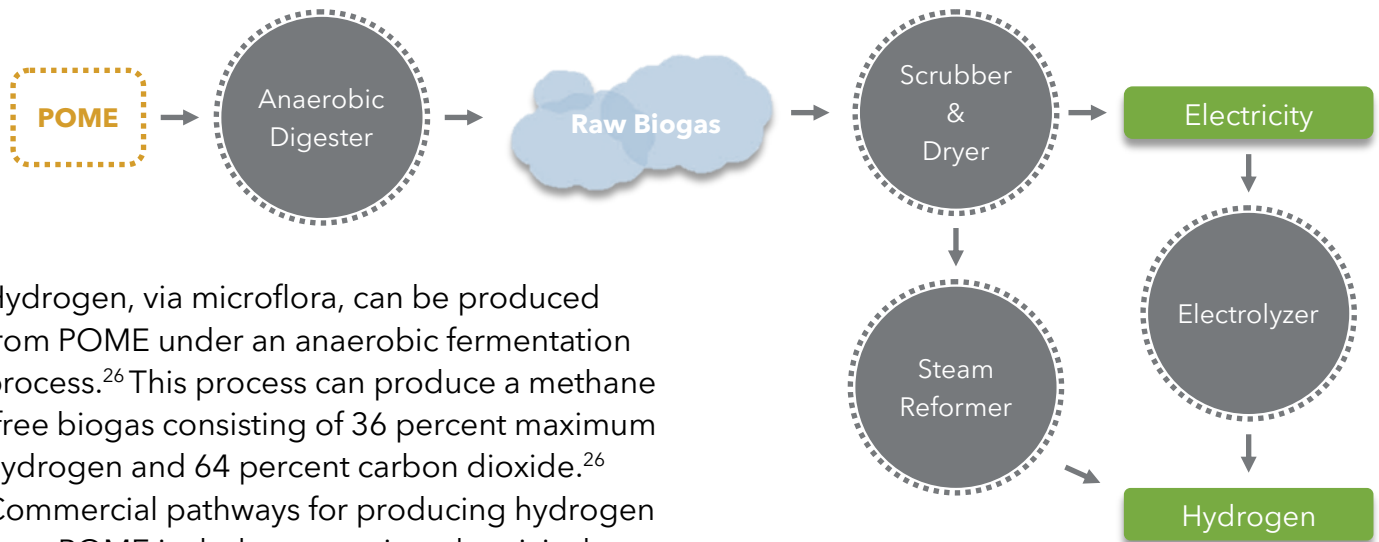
POME

Anaerobic Digester

Raw Biogas

Scrubber & Dryer

Electricity

Electrolyzer

Steam Reformer

Hydrogen

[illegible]ydrogen, via microflora, can be produced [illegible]rom POME under an anaerobic fermentation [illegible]rocess.$^{26}$ This process can produce a methane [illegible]ree biogas consisting of 36 percent maximum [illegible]ydrogen and 64 percent carbon dioxide.$^{26}$ Commercial pathways for producing hydrogen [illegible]